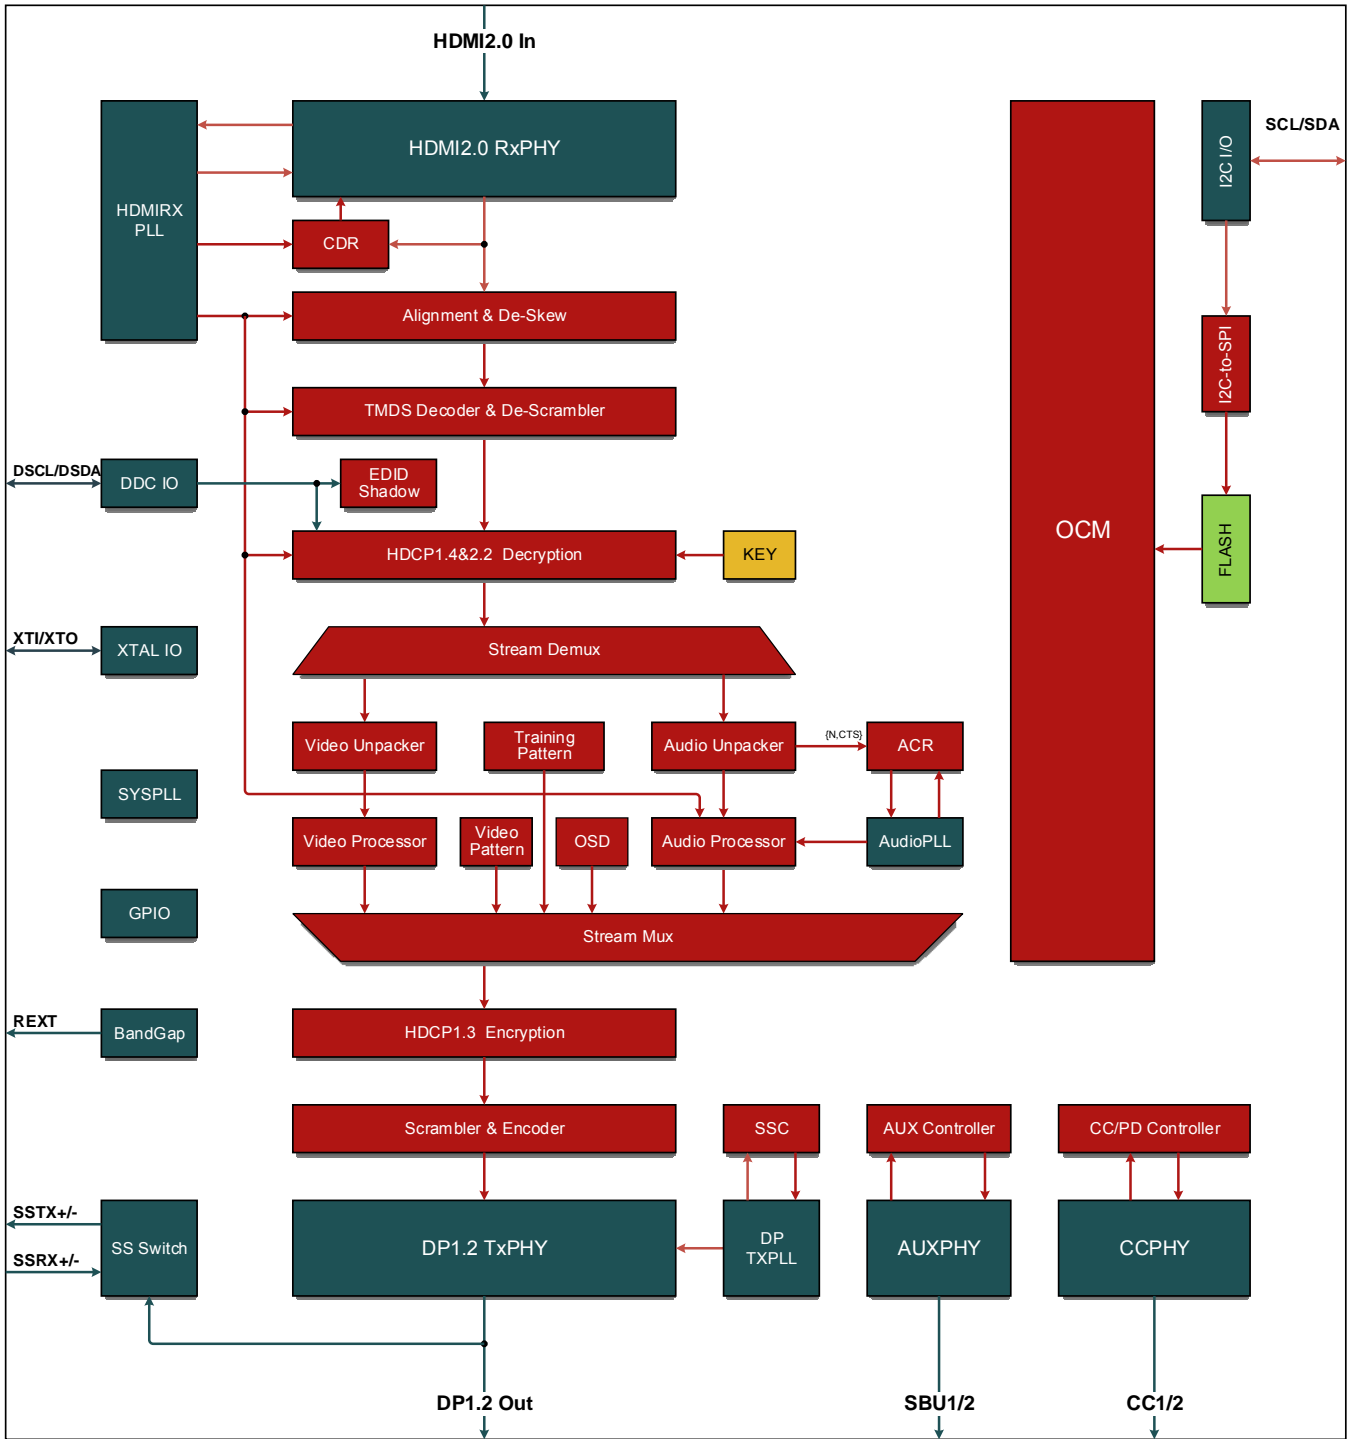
HDMI2.0 In

HDMIRX PLL

HDMI2.0 RxPHY

CDR

Alignment & De-Skew

TMDS Decoder & De-Scrambler

DSCL/DSDA

DDC IO

EDID Shadow

HDCP1.4&2.2 Decryption

KEY

XTI/XTO

XTAL IO

Stream Demux

Video Unpacker

Training Pattern

Audio Unpacker

{N,CTS}

ACR

SYSPLL

Video Processor

Video Pattern

OSD

Audio Processor

AudioPLL

GPIO

Stream Mux

REXT

BandGap

HDCP1.3 Encryption

Scrambler & Encoder

SSC

AUX Controller

CC/PD Controller

SSTX+/-

SSRX+/-

SS Switch

DP1.2 TxPHY

DP TXPLL

AUXPHY

CCPHY

DP1.2 Out

SBU1/2

CC1/2

OCM

SCL/SDA

I2C I/O

I2C-to-SPI

FLASH